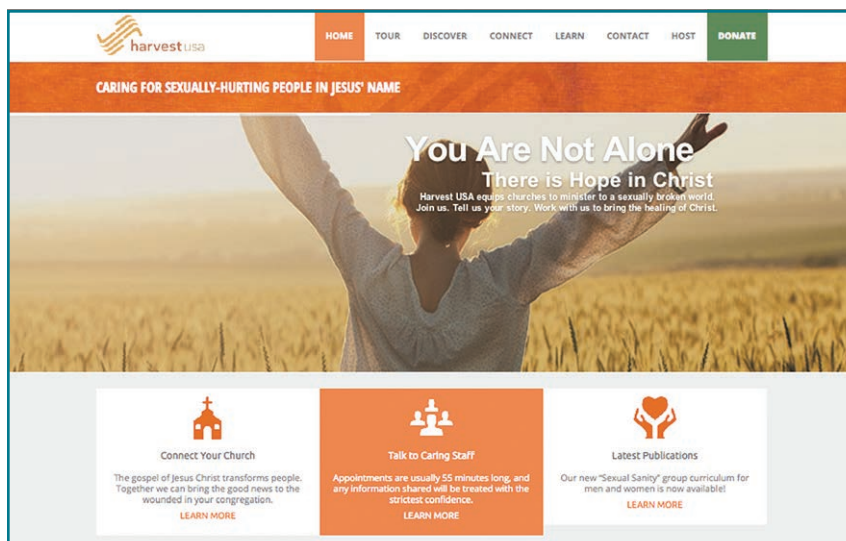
harvest usa

HOME TOUR DISCOVER CONNECT LEARN CONTACT HOST DONATE

CARING FOR SEXUALLY-HURTING PEOPLE IN JESUS' NAME

You Are Not Alone

There is Hope in Christ

Harvest USA equips churches to minister to a sexually broken world. Join us. Tell us your story. Work with us to bring the healing of Christ.

Connect Your Church

The gospel of Jesus Christ transforms people. Together we can bring the good news to the wounded in your congregation.

LEARN MORE

Talk to Caring Staff

Appointments are usually 55 minutes long, and any information shared will be treated with the strictest confidence.

LEARN MORE

Latest Publications

Our new "Sexual Sanity" group curriculum for men and women is now available!

LEARN MORE